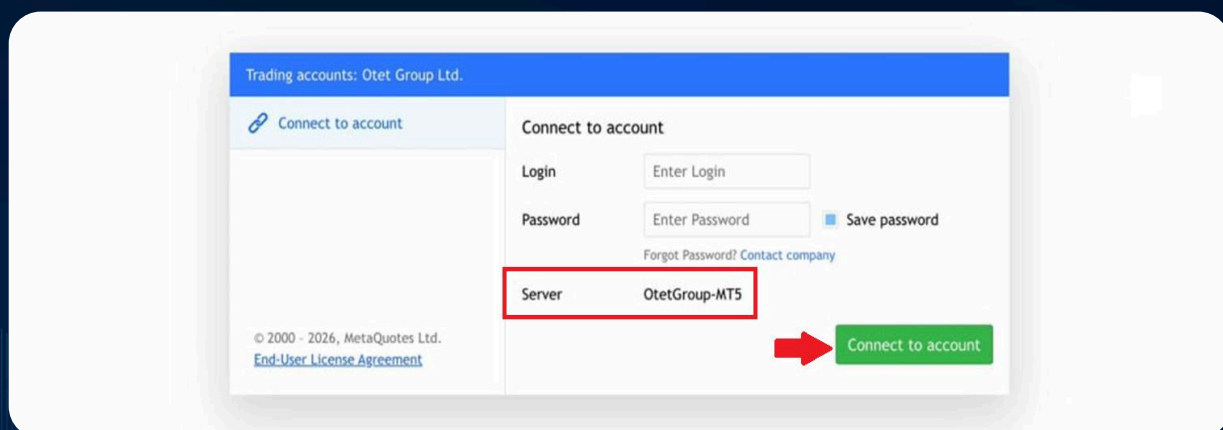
Trading accounts: Otet Group Ltd.

Connect to account

© 2000 - 2026, MetaQuotes Ltd.
End-User License Agreement

Connect to account

Login Enter Login

Password Enter Password Save password

Forgot Password? Contact company

Server OtetGroup-MT5

Connect to account